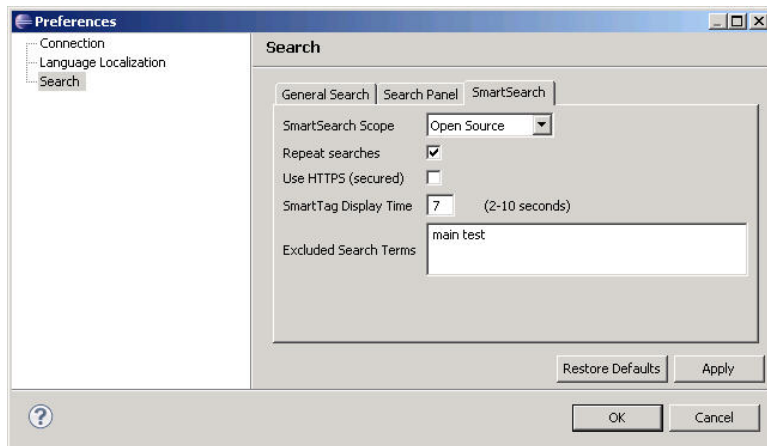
Preferences

Connection
Language Localization
Search

Search

General Search | Search Panel | SmartSearch

SmartSearch Scope | Open Source

Repeat searches

Use HTTPS (secured)

SmartTag Display Time | 7 | (2-10 seconds)

Excluded Search Terms | main test

Restore Defaults | Apply

?

OK | Cancel